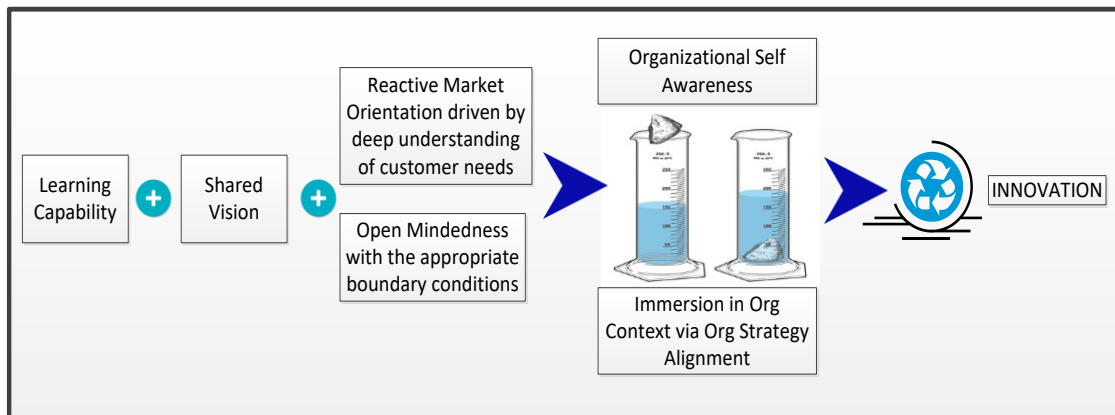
Learning Capability

Shared Vision

Reactive Market Orientation driven by deep understanding of customer needs

Open Mindedness with the appropriate boundary conditions

Organizational Self Awareness

Immersion in Org Context via Org Strategy Alignment

INNOVATION